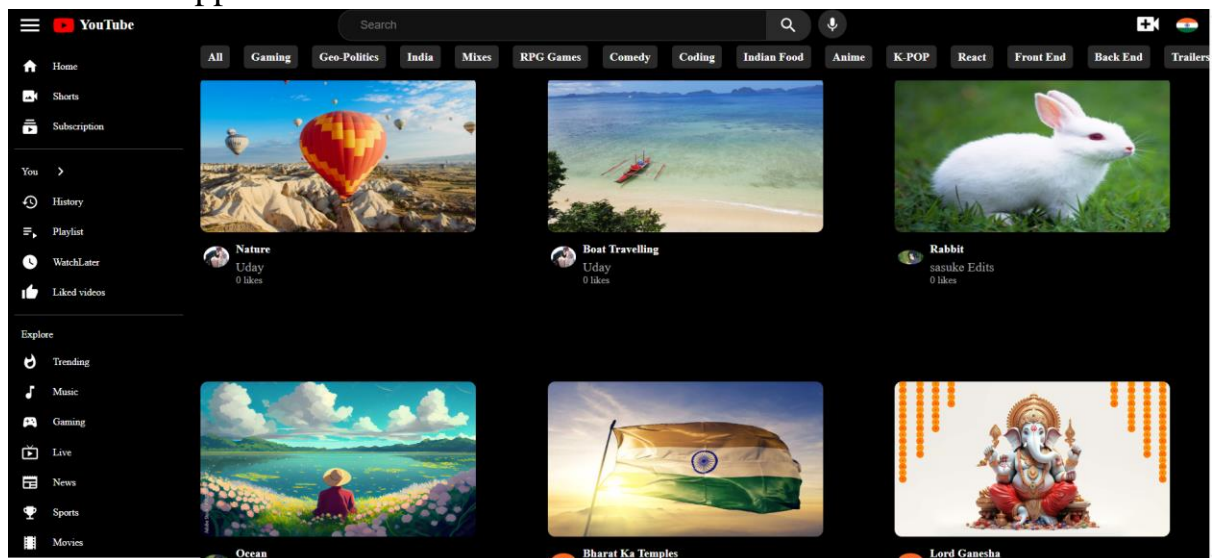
YouTube

Search

All Gaming Geo-Politics India Mixes RPG Games Comedy Coding Indian Food Anime K-POP React Front End Back End Trailers

Home
Shorts
Subscription

You >
History
Playlist
WatchLater
Liked videos

Explore
Trending
Music
Gaming
Live
News
Sports
Movies

Nature
Uday
0 likes

Boat Travelling
Uday
0 likes

Rabbit
sasuke Edits
0 likes

Ocean

Bharat Ka Temples

Lord Ganesha